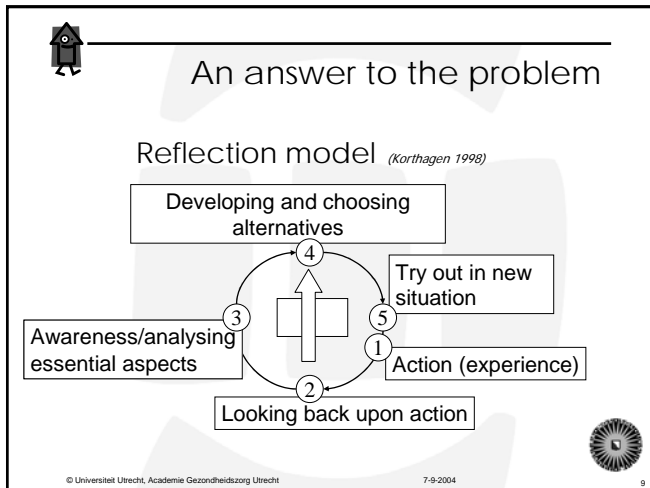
An answer to the problem

Reflection model (Korthagen 1998)

Developing and choosing alternatives

4

Try out in new situation

3

5

Awareness/analysing essential aspects

1

Action (experience)

2

Looking back upon action

© Universiteit Utrecht, Academie Gezondheidszorg Utrecht

7-9-2004

9